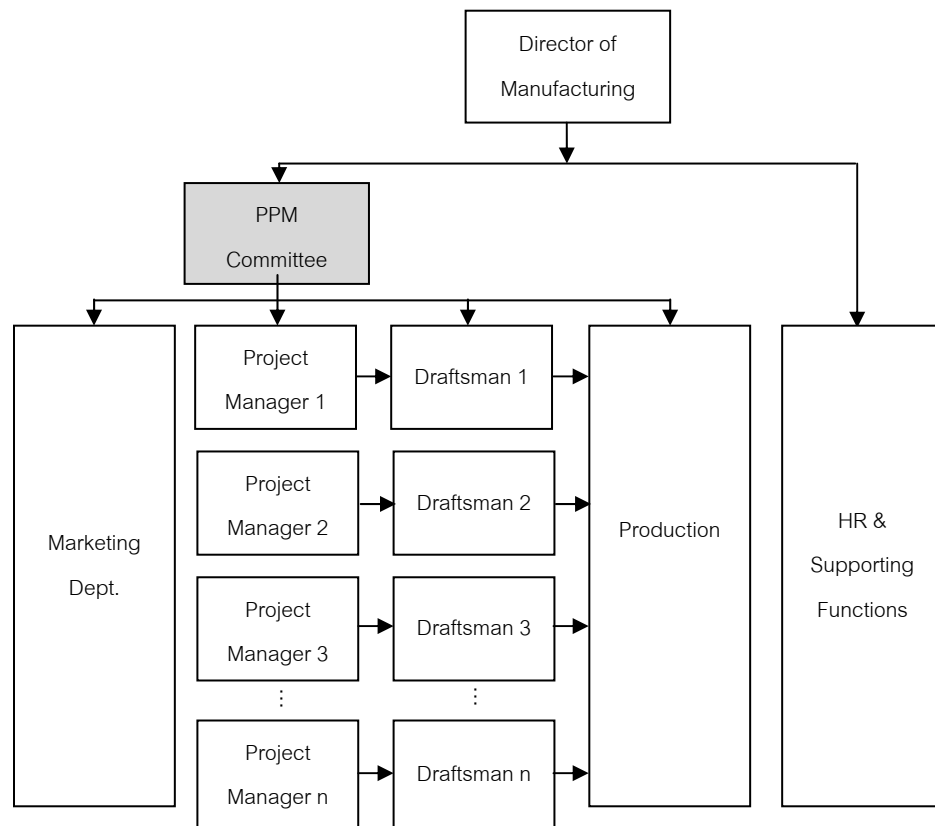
Director of Manufacturing

PPM Committee

Marketing Dept.

Project Manager 1

Draftsman 1

Project Manager 2

Draftsman 2

Project Manager 3

Draftsman 3

⋮

⋮

Project Manager n

Draftsman n

Production

HR & Supporting Functions